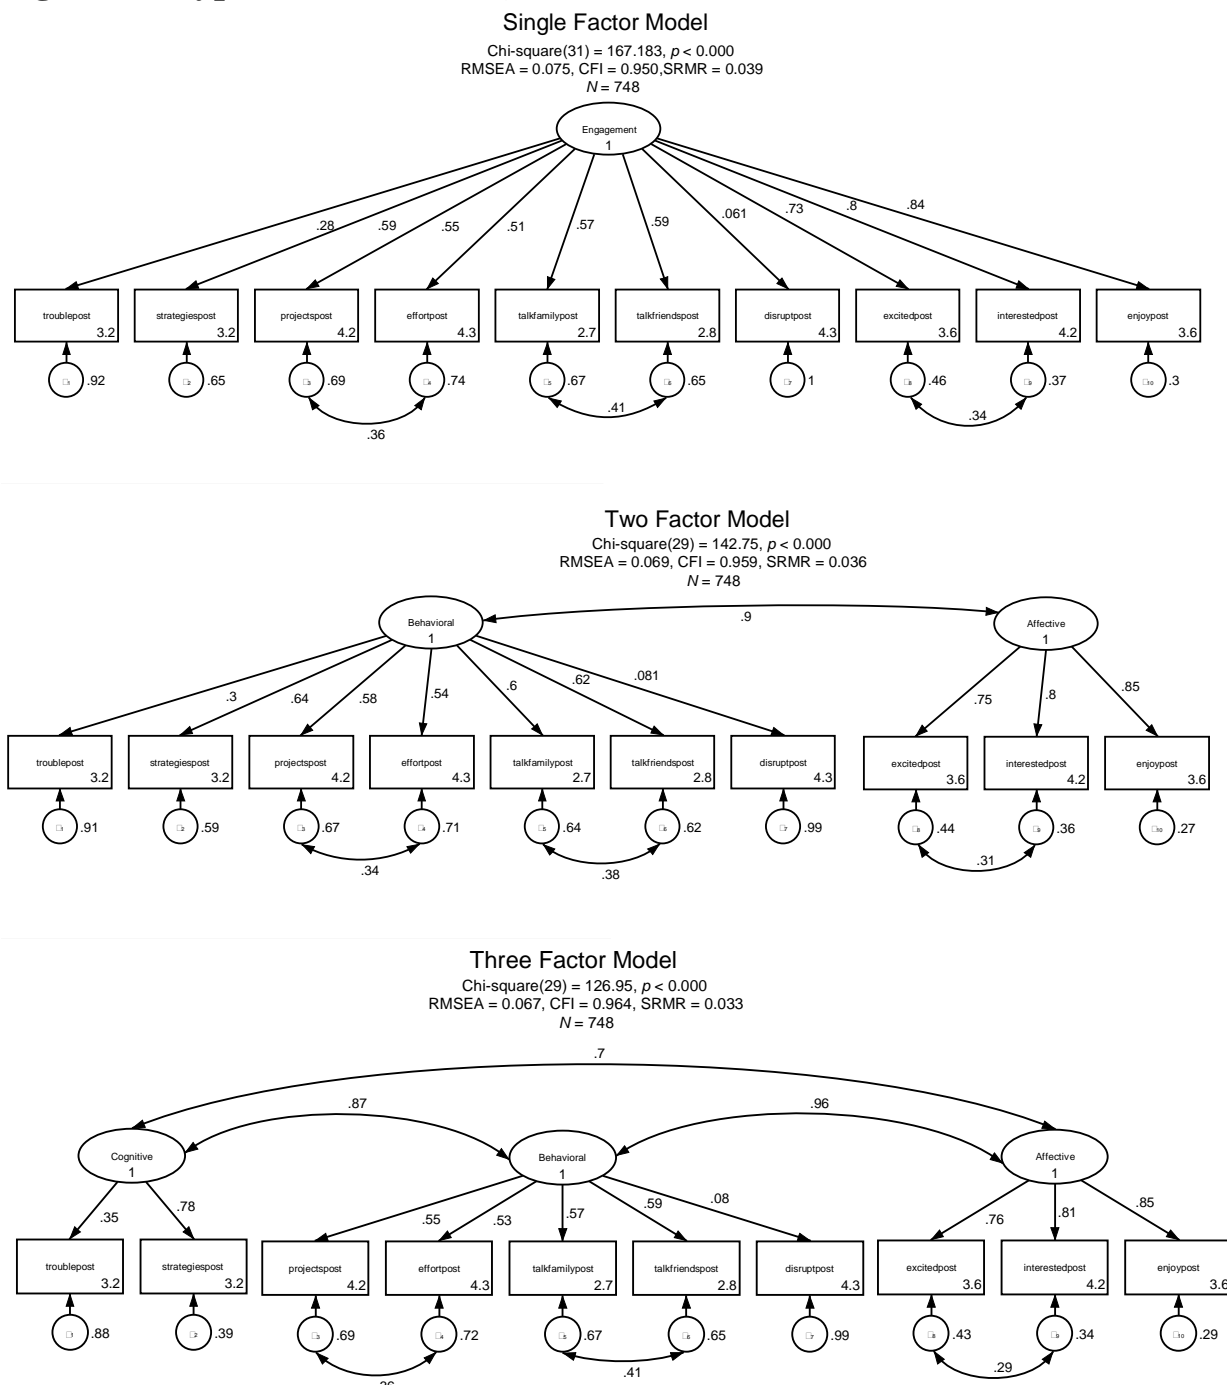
Single Factor Model
Chi-square(31) = 167.183, $p$ < 0.000
RMSEA = 0.075, CFI = 0.950,SRMR = 0.039
$N$ = 748

Engagement
1

.28 .59 .55 .51 .57 .59 .061 .73 .8 .84

troublepost 3.2
strategiespost 3.2
projectspost 4.2
effortpost 4.3
talkfamilypost 2.7
talkfriendspost 2.8
disruptpost 4.3
excitedpost 3.6
interestedpost 4.2
enjoypost 3.6

$\epsilon_1$ .92
$\epsilon_2$ .65
$\epsilon_3$ .69
$\epsilon_4$ .74
$\epsilon_5$ .67
$\epsilon_6$ .65
$\epsilon_7$ 1
$\epsilon_8$ .46
$\epsilon_9$ .37
$\epsilon_{10}$ .3

.36 .41 .34

Two Factor Model
Chi-square(29) = 142.75, $p$ < 0.000
RMSEA = 0.069, CFI = 0.959, SRMR = 0.036
$N$ = 748

Behavioral
1
.9
Affective
1

.3 .64 .58 .54 .6 .62 .081 .75 .8 .85

troublepost 3.2
strategiespost 3.2
projectspost 4.2
effortpost 4.3
talkfamilypost 2.7
talkfriendspost 2.8
disruptpost 4.3
excitedpost 3.6
interestedpost 4.2
enjoypost 3.6

$\epsilon_1$ .91
$\epsilon_2$ .59
$\epsilon_3$ .67
$\epsilon_4$ .71
$\epsilon_5$ .64
$\epsilon_6$ .62
$\epsilon_7$ .99
$\epsilon_8$ .44
$\epsilon_9$ .36
$\epsilon_{10}$ .27

.34 .38 .31

Three Factor Model
Chi-square(29) = 126.95, $p$ < 0.000
RMSEA = 0.067, CFI = 0.964, SRMR = 0.033
$N$ = 748

.7
.87 .96

Cognitive
1
Behavioral
1
Affective
1

.35 .78 .55 .53 .57 .59 .08 .76 .81 .85

troublepost 3.2
strategiespost 3.2
projectspost 4.2
effortpost 4.3
talkfamilypost 2.7
talkfriendspost 2.8
disruptpost 4.3
excitedpost 3.6
interestedpost 4.2
enjoypost 3.6

$\epsilon_1$ .88
$\epsilon_2$ .39
$\epsilon_3$ .69
$\epsilon_4$ .72
$\epsilon_5$ .67
$\epsilon_6$ .65
$\epsilon_7$ .99
$\epsilon_8$ .43
$\epsilon_9$ .34
$\epsilon_{10}$ .29

.36 .41 .29